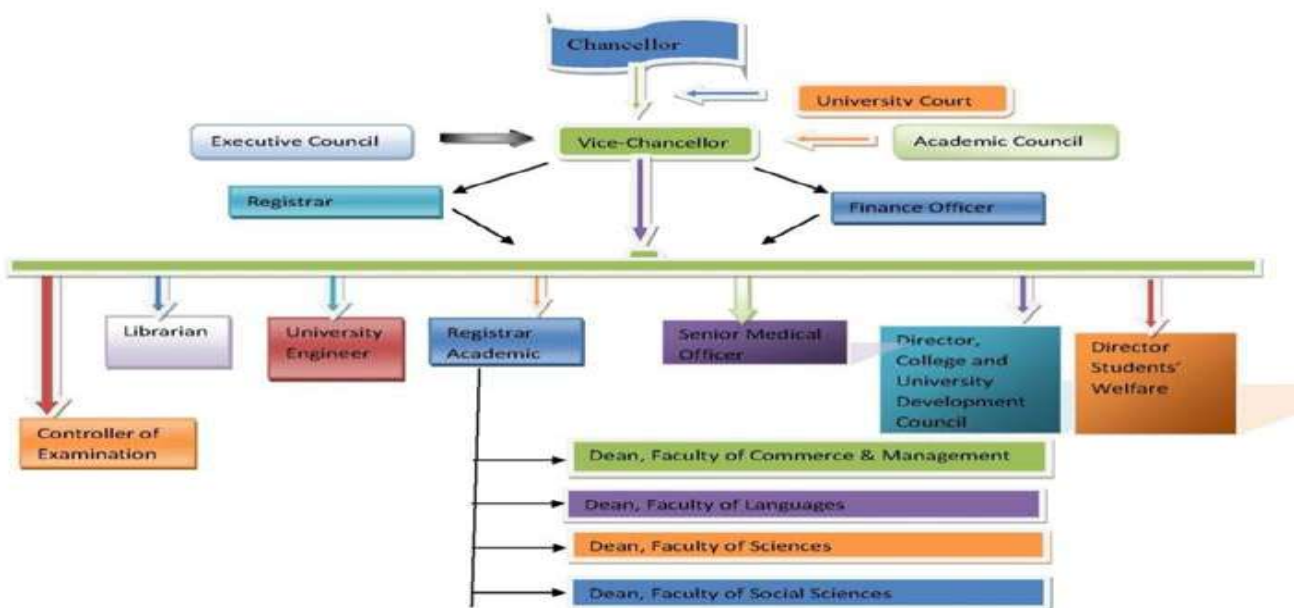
Chancellor

University Court

Executive Council

Vice-Chancellor

Academic Council

Registrar

Finance Officer

Librarian

University Engineer

Registrar Academic

Senior Medical Officer

Director, College and University Development Council

Director Students' Welfare

Controller of Examination

Dean, Faculty of Commerce & Management

Dean, Faculty of Languages

Dean, Faculty of Sciences

Dean, Faculty of Social Sciences